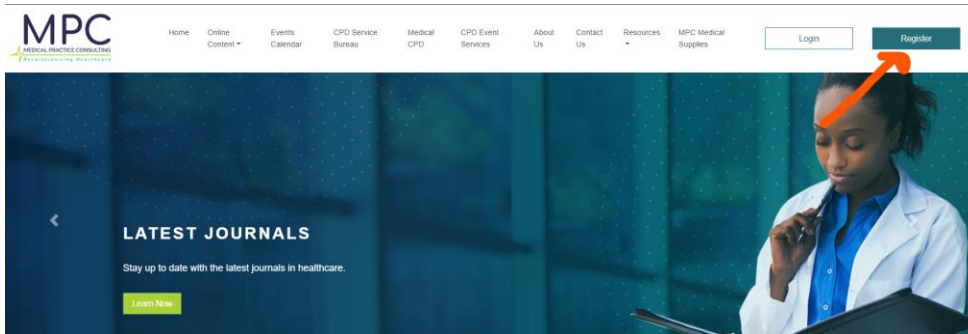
MPC
MEDICAL PRACTICE CONSULTING
Revolutionising Healthcare

Home
Online Content
Events Calendar
CPD Service Bureau
Medical CPD
CPD Event Services
About Us
Contact Us
Resources
MPC Medical Supplies
Login
Register

LATEST JOURNALS

Stay up to date with the latest journals in healthcare.

Learn Now